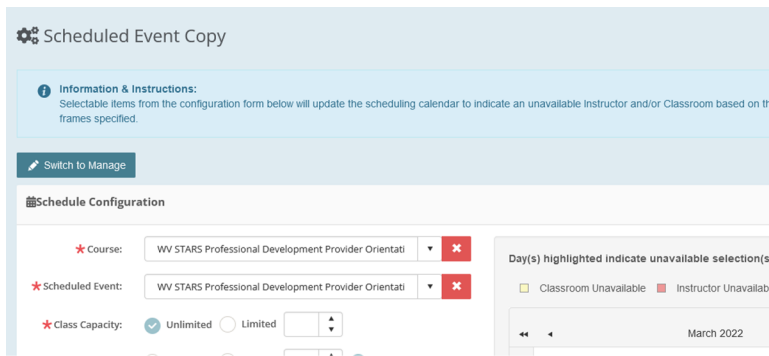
Scheduled Event Copy

Information & Instructions:
Selectable items from the configuration form below will update the scheduling calendar to indicate an unavailable Instructor and/or Classroom based on th frames specified.

Switch to Manage

Schedule Configuration

*Course: WV STARS Professional Development Provider Orientati

*Scheduled Event: WV STARS Professional Development Provider Orientati

*Class Capacity: Unlimited Limited

Day(s) highlighted indicate unavailable selection(s

Classroom Unavailable Instructor Unavailab

March 2022